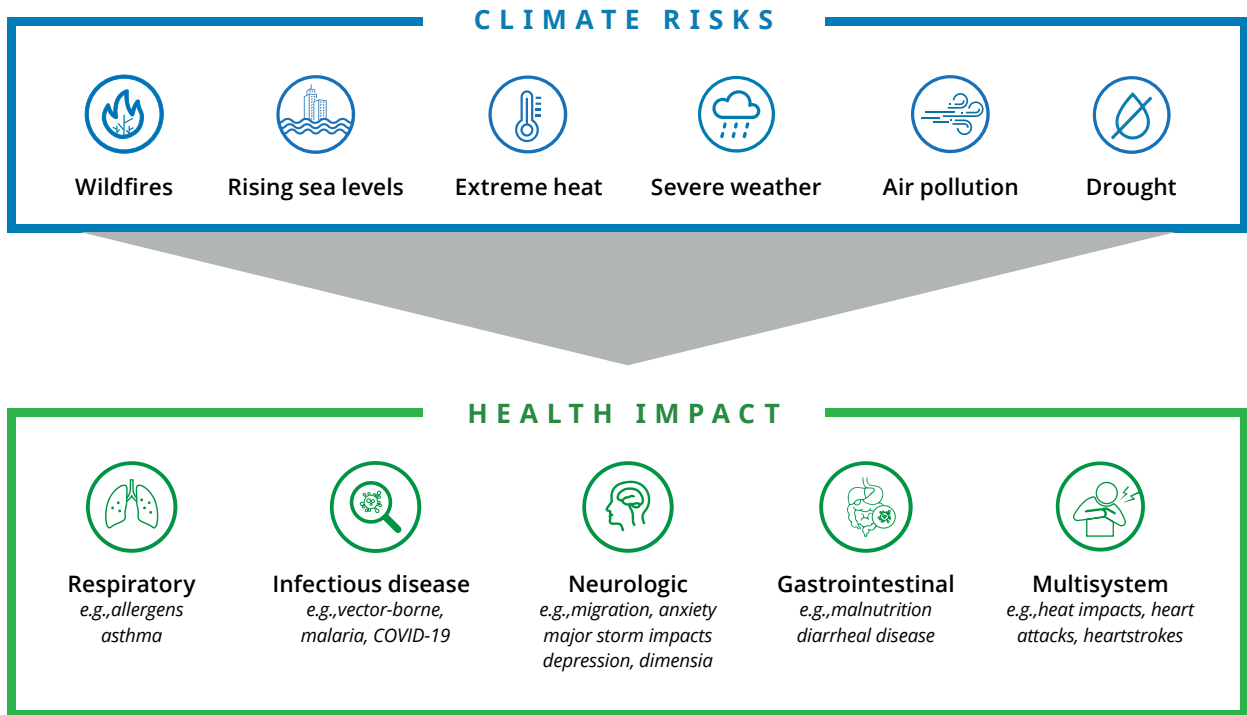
CLIMATE RISKS

Wildfires

Rising sea levels

Extreme heat

Severe weather

Air pollution

Drought

HEALTH IMPACT

Respiratory
e.g.,allergens asthma

Infectious disease
e.g.,vector-borne, malaria, COVID-19

Neurologic
e.g.,migration, anxiety major storm impacts depression, dimensia

Gastrointestinal
e.g.,malnutrition diarrheal disease

Multisystem
e.g.,heat impacts, heart attacks, heartstrokes